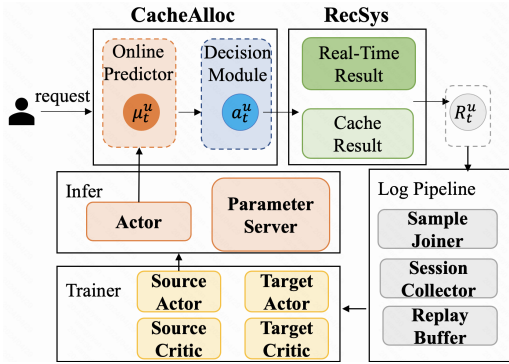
CacheAlloc

RecSys

request

Online Predictor

$\mu_t^u$

Decision Module

$a_t^u$

Real-Time Result

Cache Result

$R_t^u$

Infer

Actor

Parameter Server

Log Pipeline

Sample Joiner

Session Collector

Replay Buffer

Trainer

Source Actor

Target Actor

Source Critic

Target Critic